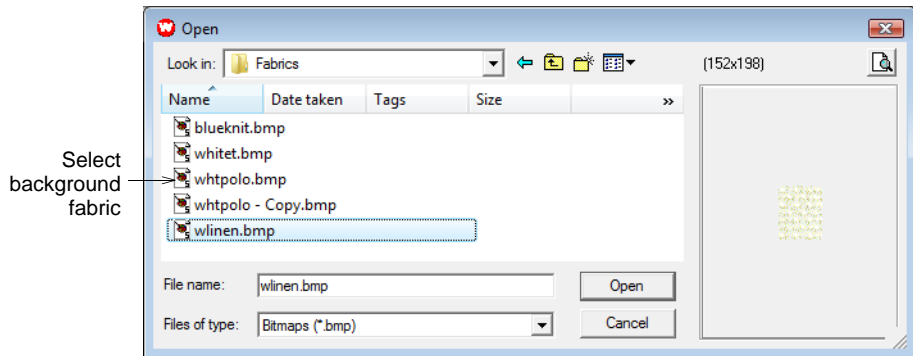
Open

Look in: Fabrics

(152x198)

| Name | Date taken | Tags | Size | » |
|---|---|---|---|---|

blueknit.bmp
whitet.bmp
whtpolo.bmp
whtpolo - Copy.bmp
wlinen.bmp

Select background fabric

File name: wlinen.bmp
Open

Files of type: Bitmaps (*.bmp)
Cancel